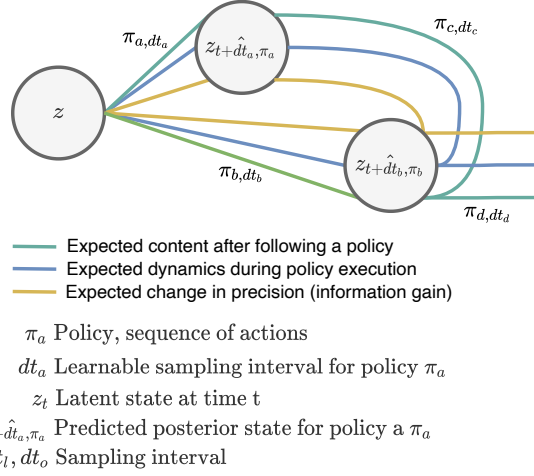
$\pi_{a,dt_a}$

$z_{t+\hat{dt}_a,\pi_a}$

$\pi_{c,dt_c}$

$z$

$\pi_{b,dt_b}$

$z_{t+\hat{dt}_b,\pi_b}$

$\pi_{d,dt_d}$

Expected content after following a policy
Expected dynamics during policy execution
Expected change in precision (information gain)

$\pi_a$ Policy, sequence of actions
$dt_a$ Learnable sampling interval for policy $\pi_a$
$z_t$ Latent state at time t
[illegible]$\hat{dt}_a,\pi_a$ Predicted posterior state for policy a $\pi_a$
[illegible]$t, dt_o$ Sampling interval